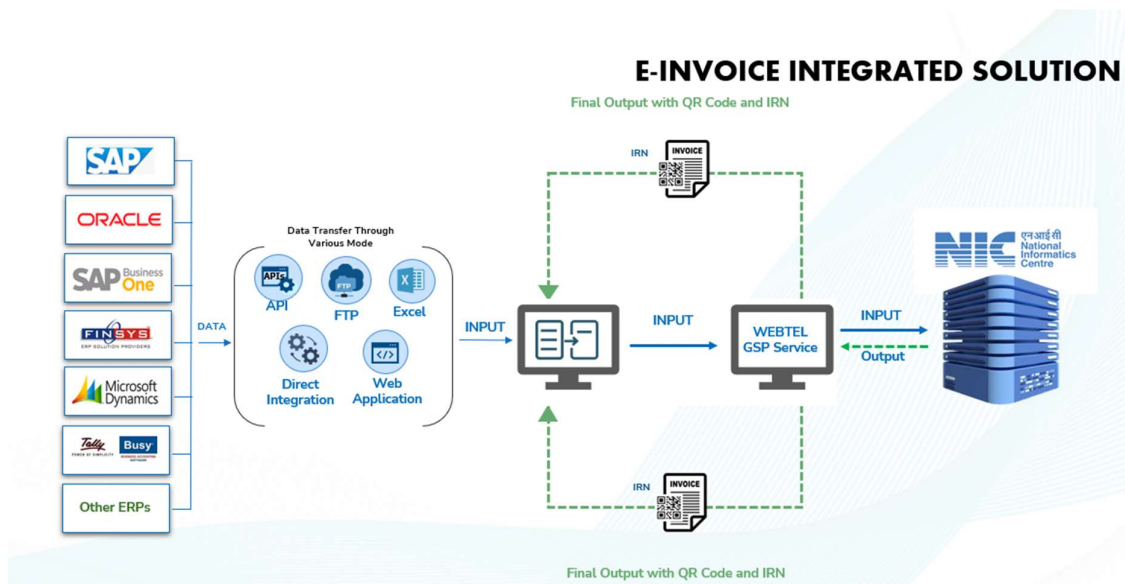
E-INVOICE INTEGRATED SOLUTION

Final Output with QR Code and IRN

SAP

ORACLE

SAP Business One

FINSYS
ERP SOLUTION PROVIDERS

Microsoft Dynamics

Tally
POWER OF SIMPLICITY

Busy
BUSINESS ACCOUNTING SOFTWARE

Other ERPs

DATA

Data Transfer Through Various Mode

APIs

API

FTP

FTP

X

Excel

Direct Integration

Web Application

INPUT

IRN

INVOICE

INPUT

WEBTEL GSP Service

INPUT

Output

एनआईसी
NIC
National Informatics Centre

IRN

INVOICE

Final Output with QR Code and IRN